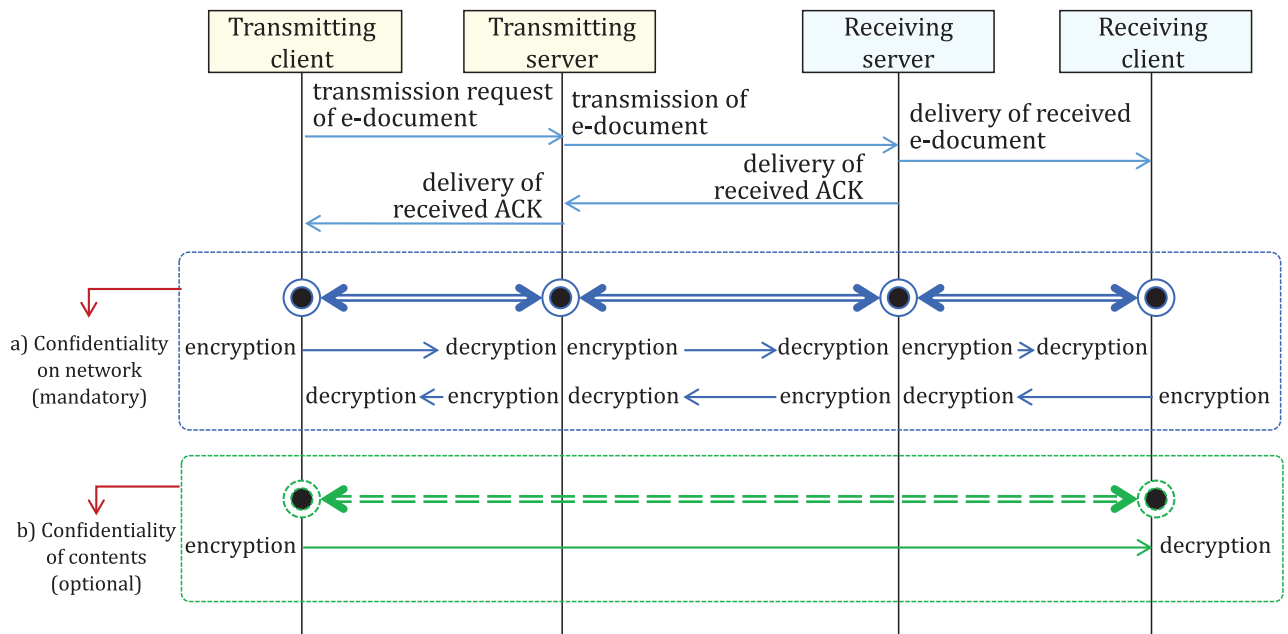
Transmitting client

Transmitting server

Receiving server

Receiving client

transmission request of e-document

transmission of e-document

delivery of received e-document

delivery of received ACK

delivery of received ACK

a) Confidentiality on network (mandatory)

encryption

decryption

encryption

decryption

encryption

decryption

decryption

encryption

decryption

encryption

decryption

encryption

b) Confidentiality of contents (optional)

encryption

decryption